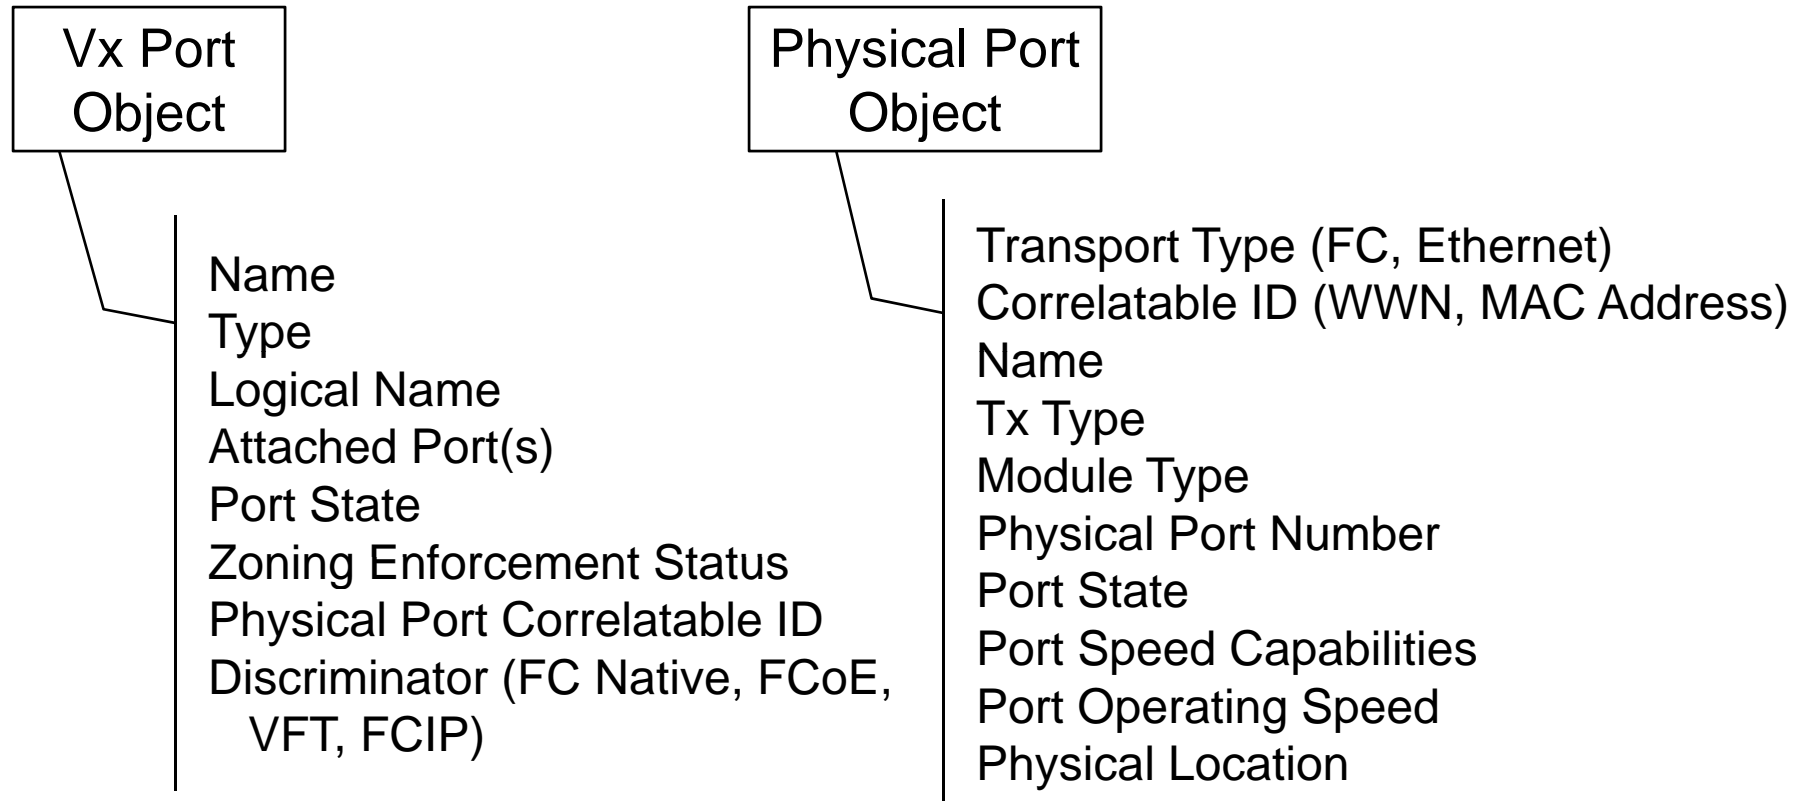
Vx Port Object

Name
Type
Logical Name
Attached Port(s)
Port State
Zoning Enforcement Status
Physical Port Correlatable ID
Discriminator (FC Native, FCoE, VFT, FCIP)

Physical Port Object

Transport Type (FC, Ethernet)
Correlatable ID (WWN, MAC Address)
Name
Tx Type
Module Type
Physical Port Number
Port State
Port Speed Capabilities
Port Operating Speed
Physical Location